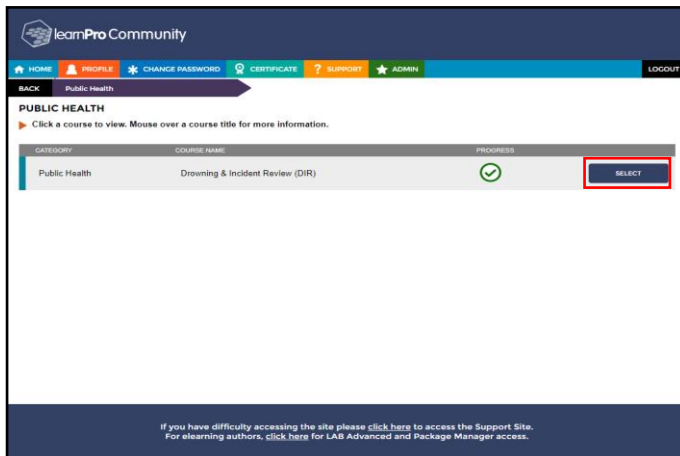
learnPro Community

HOME PROFILE CHANGE PASSWORD CERTIFICATE SUPPORT ADMIN LOGOUT

BACK Public Health

PUBLIC HEALTH

Click a course to view. Mouse over a course title for more information.

| CATEGORY | COURSE NAME | PROGRESS | |
|---|---|---|---|
| Public Health | Drowning & Incident Review (DIR) | | SELECT |

If you have difficulty accessing the site please click here to access the Support Site.
For elearning authors, click here for LAB Advanced and Package Manager access.